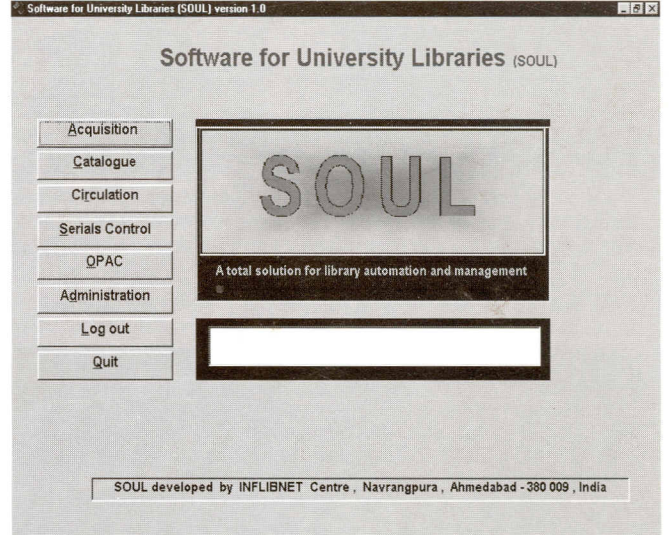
Software for University Libraries (SOUL) version 1.0

Software for University Libraries (SOUL)

Acquisition

Catalogue

Circulation

Serials Control

OPAC

Administration

Log out

Quit

SOUL

A total solution for library automation and management

SOUL developed by INFLIBNET Centre, Navrangpura, Ahmedabad - 380 009, India